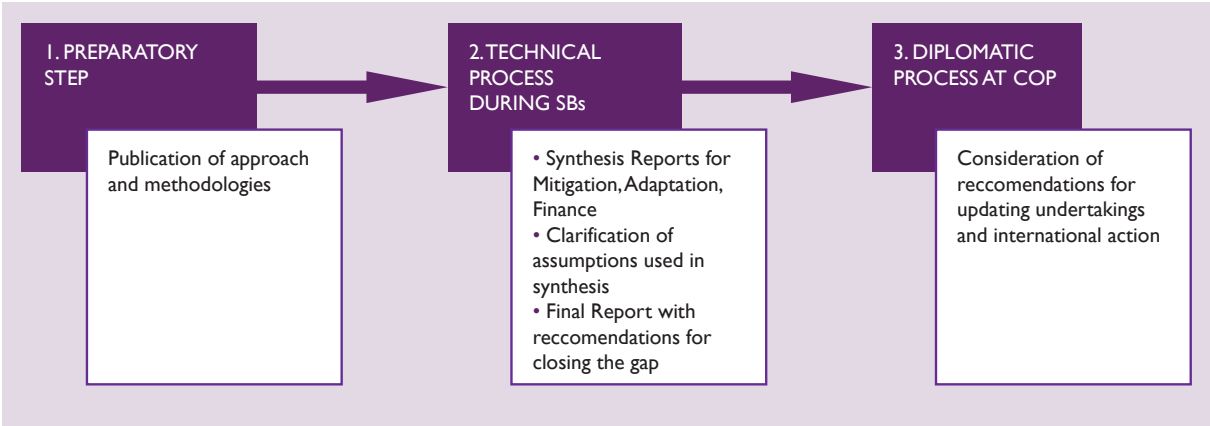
1. PREPARATORY STEP

Publication of approach and methodologies

2. TECHNICAL PROCESS DURING SBs

• Synthesis Reports for Mitigation, Adaptation, Finance
• Clarification of assumptions used in synthesis
• Final Report with reccomendations for closing the gap

3. DIPLOMATIC PROCESS AT COP

Consideration of reccomendations for updating undertakings and international action